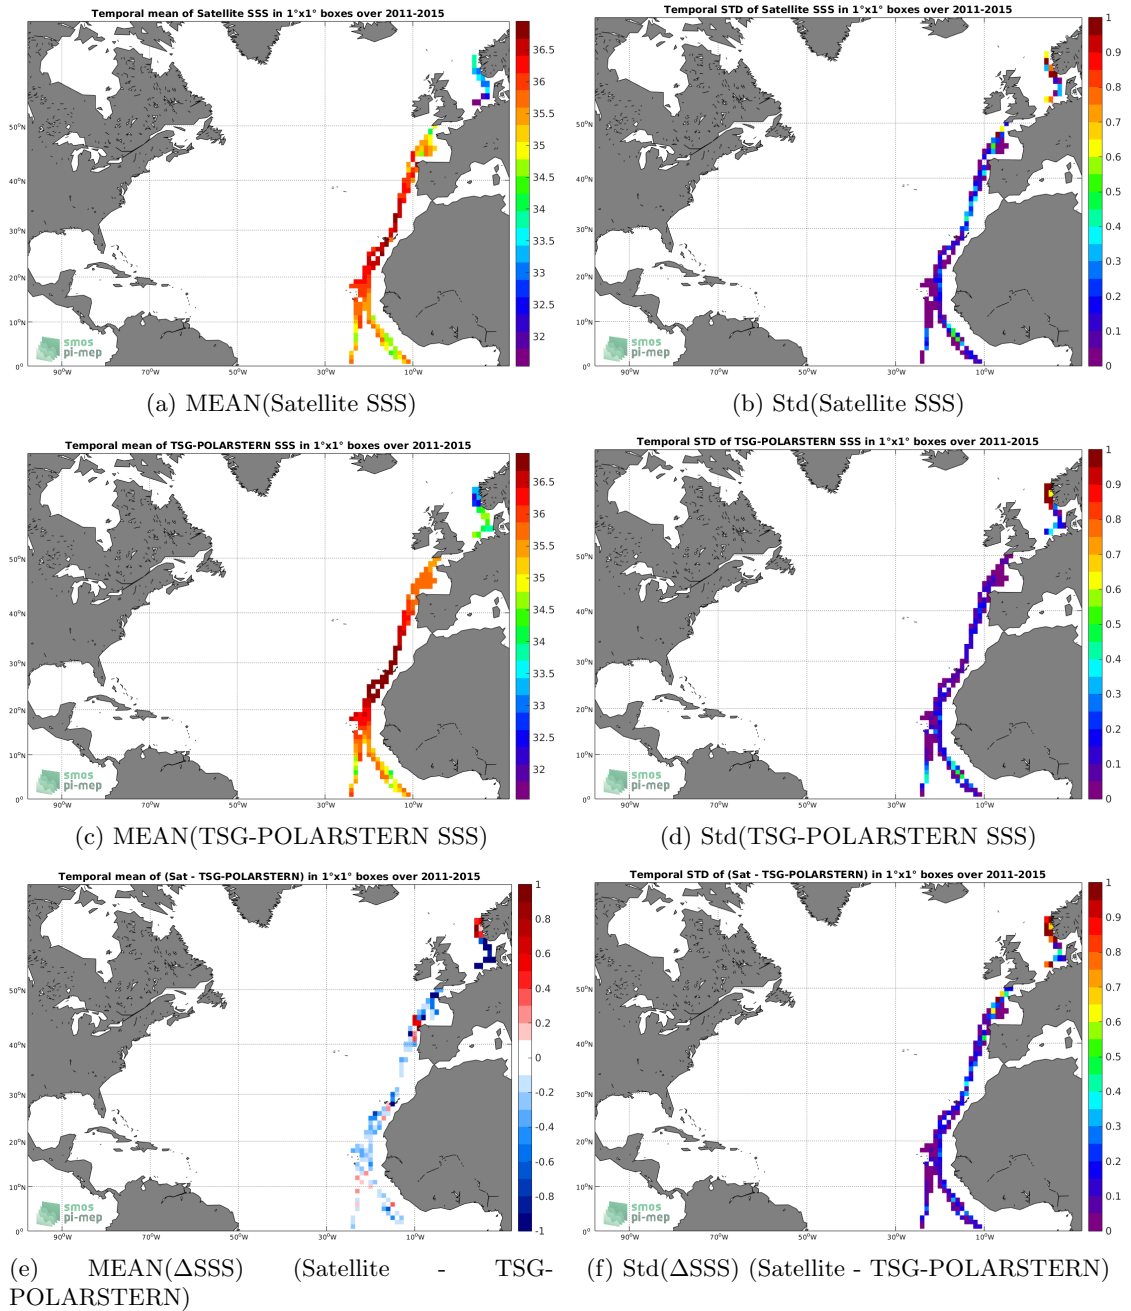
Temporal mean of Satellite SSS in 1°x1° boxes over 2011-2015

36.5
36
35.5
35
34.5
34
33.5
33
32.5
32

50°N
40°N
30°N
20°N
10°N
0°
90°W 70°W 50°W 30°W 10°W

smos pi-mep

(a) MEAN(Satellite SSS)

Temporal STD of Satellite SSS in 1°x1° boxes over 2011-2015

1
0.9
0.8
0.7
0.6
0.5
0.4
0.3
0.2
0.1
0

50°N
40°N
30°N
20°N
10°N
0°
90°W 70°W 50°W 30°W 10°W

smos pi-mep

(b) Std(Satellite SSS)

Temporal mean of TSG-POLARSTERN SSS in 1°x1° boxes over 2011-2015

36.5
36
35.5
35
34.5
34
33.5
33
32.5
32

50°N
40°N
30°N
20°N
10°N
0°
90°W 70°W 50°W 30°W 10°W

smos pi-mep

(c) MEAN(TSG-POLARSTERN SSS)

Temporal STD of TSG-POLARSTERN SSS in 1°x1° boxes over 2011-2015

1
0.9
0.8
0.7
0.6
0.5
0.4
0.3
0.2
0.1
0

50°N
40°N
30°N
20°N
10°N
0°
90°W 70°W 50°W 30°W 10°W

smos pi-mep

(d) Std(TSG-POLARSTERN SSS)

Temporal mean of (Sat - TSG-POLARSTERN) in 1°x1° boxes over 2011-2015

1
0.8
0.6
0.4
0.2
0
-0.2
-0.4
-0.6
-0.8
-1

50°N
40°N
30°N
20°N
10°N
0°
90°W 70°W 50°W 30°W 10°W

smos pi-mep

(e) MEAN(ΔSSS) (Satellite - TSG-POLARSTERN)

Temporal STD of (Sat - TSG-POLARSTERN) in 1°x1° boxes over 2011-2015

1
0.9
0.8
0.7
0.6
0.5
0.4
0.3
0.2
0.1
0

50°N
40°N
30°N
20°N
10°N
0°
90°W 70°W 50°W 30°W 10°W

smos pi-mep

(f) Std(ΔSSS) (Satellite - TSG-POLARSTERN)